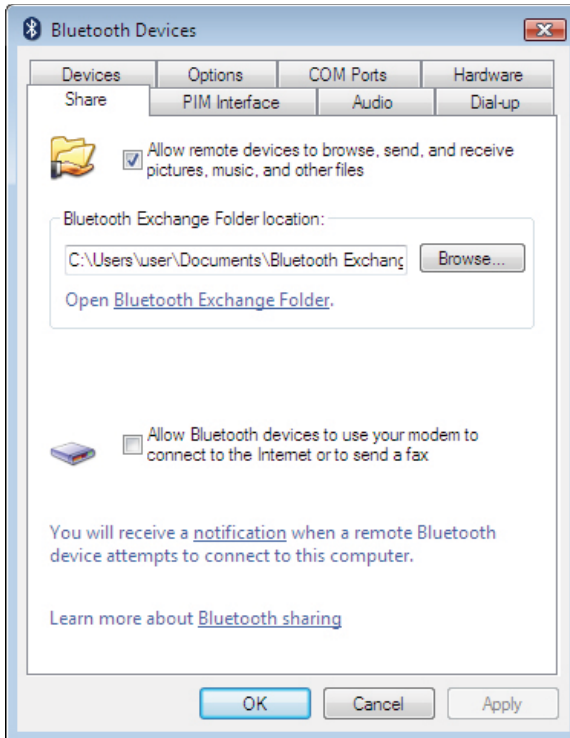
Bluetooth Devices

Devices
Options
COM Ports
Hardware
Share
PIM Interface
Audio
Dial-up

Allow remote devices to browse, send, and receive pictures, music, and other files

Bluetooth Exchange Folder location:

C:\Users\user\Documents\Bluetooth Exchang

Browse...

Open Bluetooth Exchange Folder.

Allow Bluetooth devices to use your modem to connect to the Internet or to send a fax

You will receive a notification when a remote Bluetooth device attempts to connect to this computer.

Learn more about Bluetooth sharing

OK
Cancel
Apply